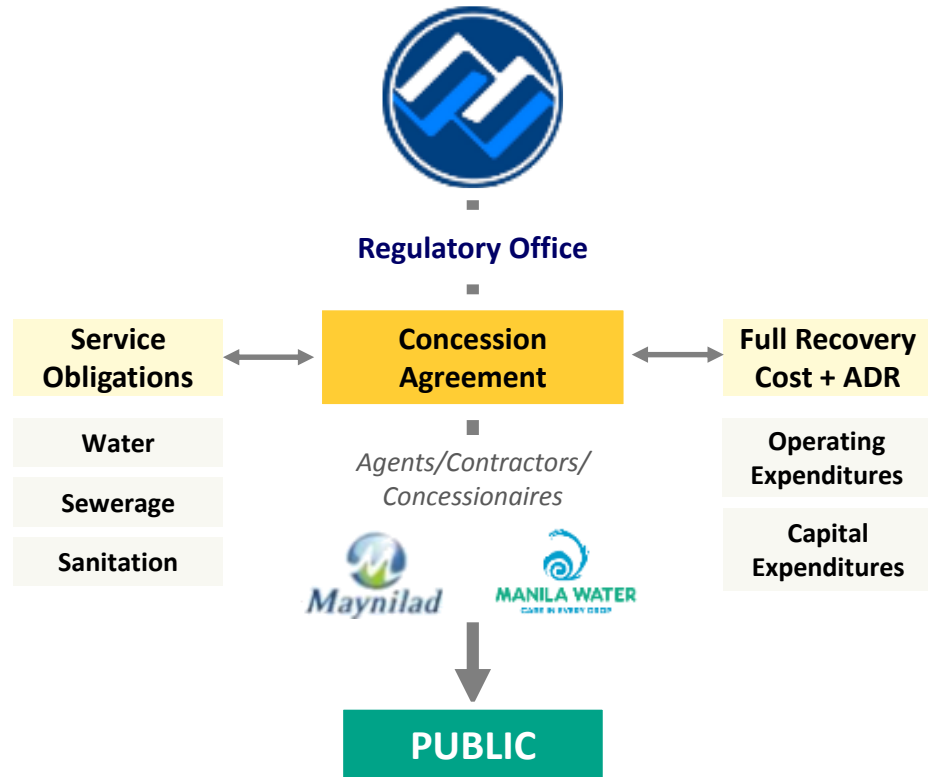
Regulatory Office

Service Obligations

Concession Agreement

Full Recovery Cost + ADR

Water

Sewerage

Sanitation

Agents/Contractors/ Concessionaires

Operating Expenditures

Capital Expenditures

Maynilad

MANILA WATER
CARE IN EVERY DROP

PUBLIC